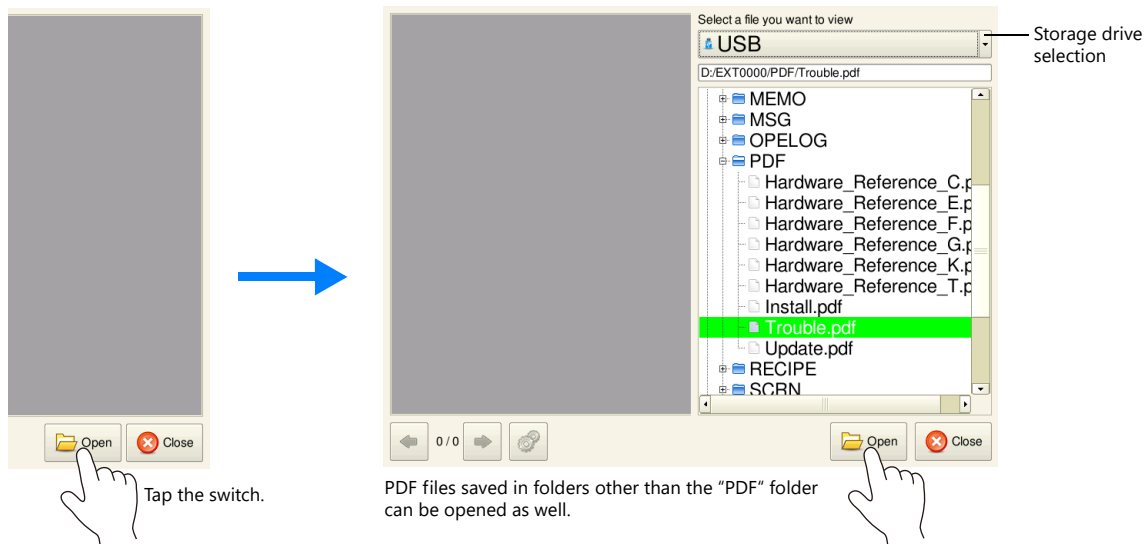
Open Close

Tap the switch.

Select a file you want to view

USB

Storage drive selection

D:/EXT0000/PDF/Trouble.pdf

MEMO
MSG
OPELOG
PDF
Hardware_Reference_C.p
Hardware_Reference_E.p
Hardware_Reference_F.p
Hardware_Reference_G.p
Hardware_Reference_K.p
Hardware_Reference_T.p
Install.pdf
Trouble.pdf
Update.pdf
RECIPE
SCRN

0 / 0

Open Close

PDF files saved in folders other than the "PDF" folder can be opened as well.